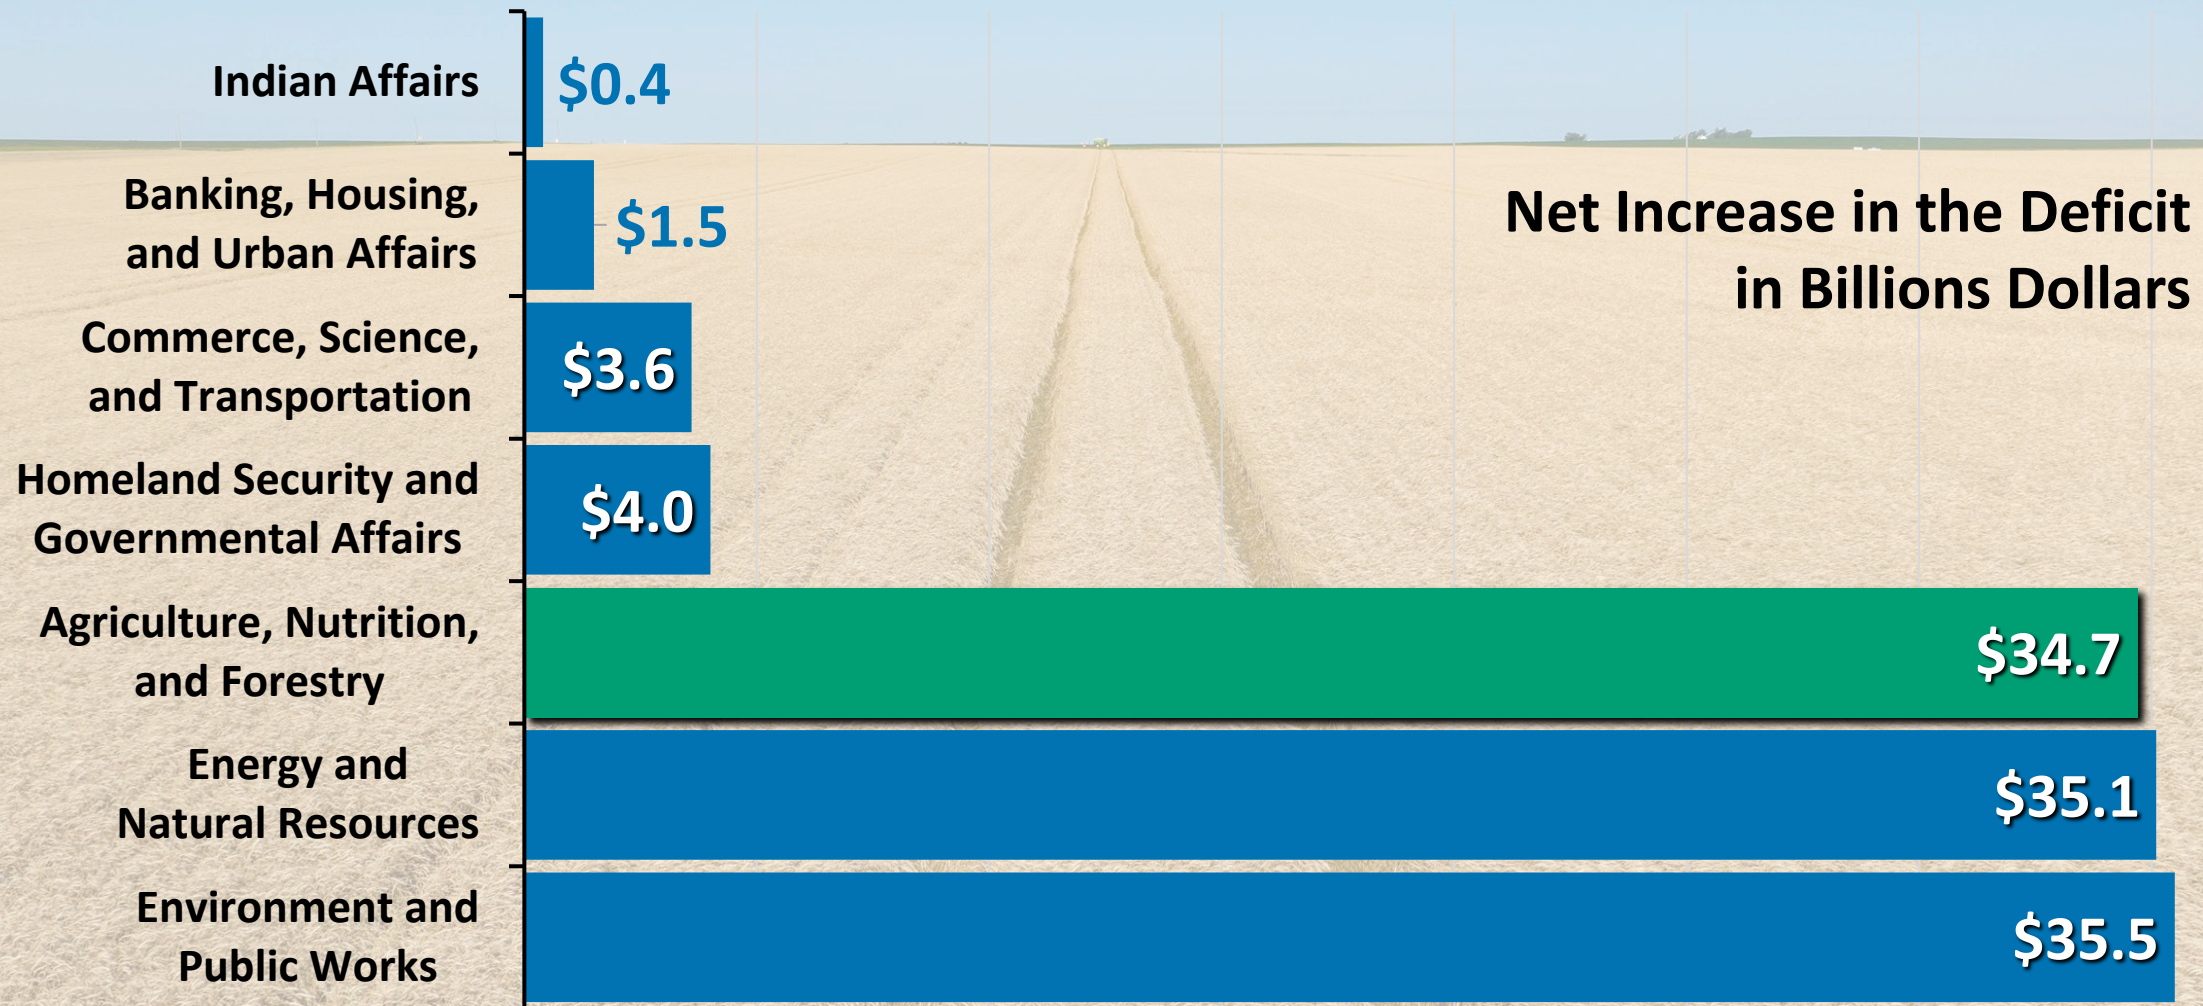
Net Increase in the Deficit in Billions Dollars

Indian Affairs $0.4

Banking, Housing, and Urban Affairs $1.5

Commerce, Science, and Transportation $3.6

Homeland Security and Governmental Affairs $4.0

Agriculture, Nutrition, and Forestry $34.7

Energy and Natural Resources $35.1

Environment and Public Works $35.5